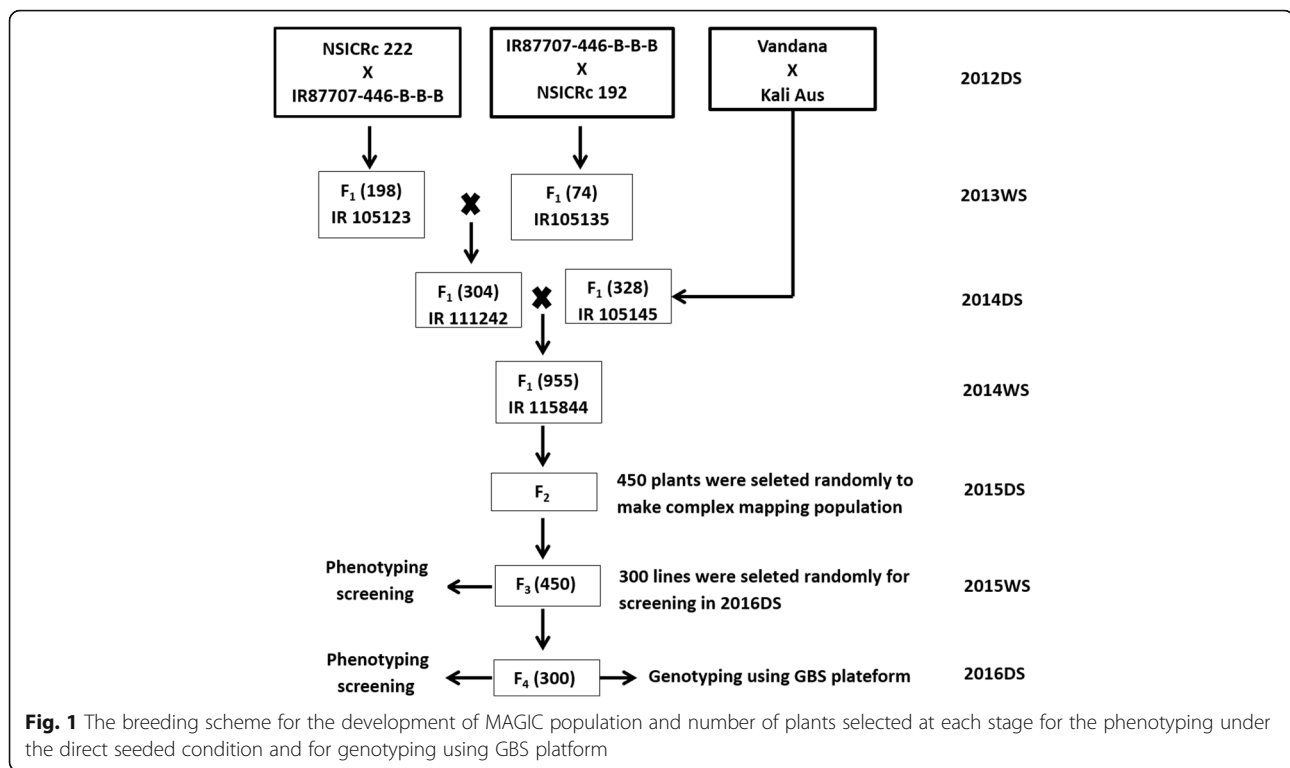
NSICRc 222
X
IR87707-446-B-B-B

IR87707-446-B-B-B
X
NSICRc 192

Vandana
X
Kali Aus

2012DS

$F_1$ (198)
IR 105123

$F_1$ (74)
IR105135

2013WS

$F_1$ (304)
IR 111242

$F_1$ (328)
IR 105145

2014DS

$F_1$ (955)
IR 115844

2014WS

$F_2$

450 plants were seleted randomly to make complex mapping population

2015DS

Phenotyping screening

$F_3$ (450)

300 lines were seleted randomly for screening in 2016DS

2015WS

Phenotyping screening

$F_4$ (300)

Genotyping using GBS plateform

2016DS

**Fig. 1** The breeding scheme for the development of MAGIC population and number of plants selected at each stage for the phenotyping under the direct seeded condition and for genotyping using GBS platform